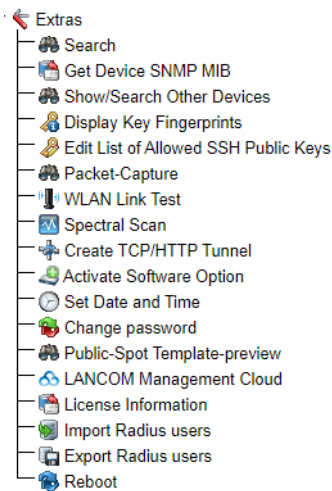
Extras
Search
Get Device SNMP MIB
Show/Search Other Devices
Display Key Fingerprints
Edit List of Allowed SSH Public Keys
Packet-Capture
WLAN Link Test
Spectral Scan
Create TCP/HTTP Tunnel
Activate Software Option
Set Date and Time
Change password
Public-Spot Template-preview
LANCOM Management Cloud
License Information
Import Radius users
Export Radius users
Reboot